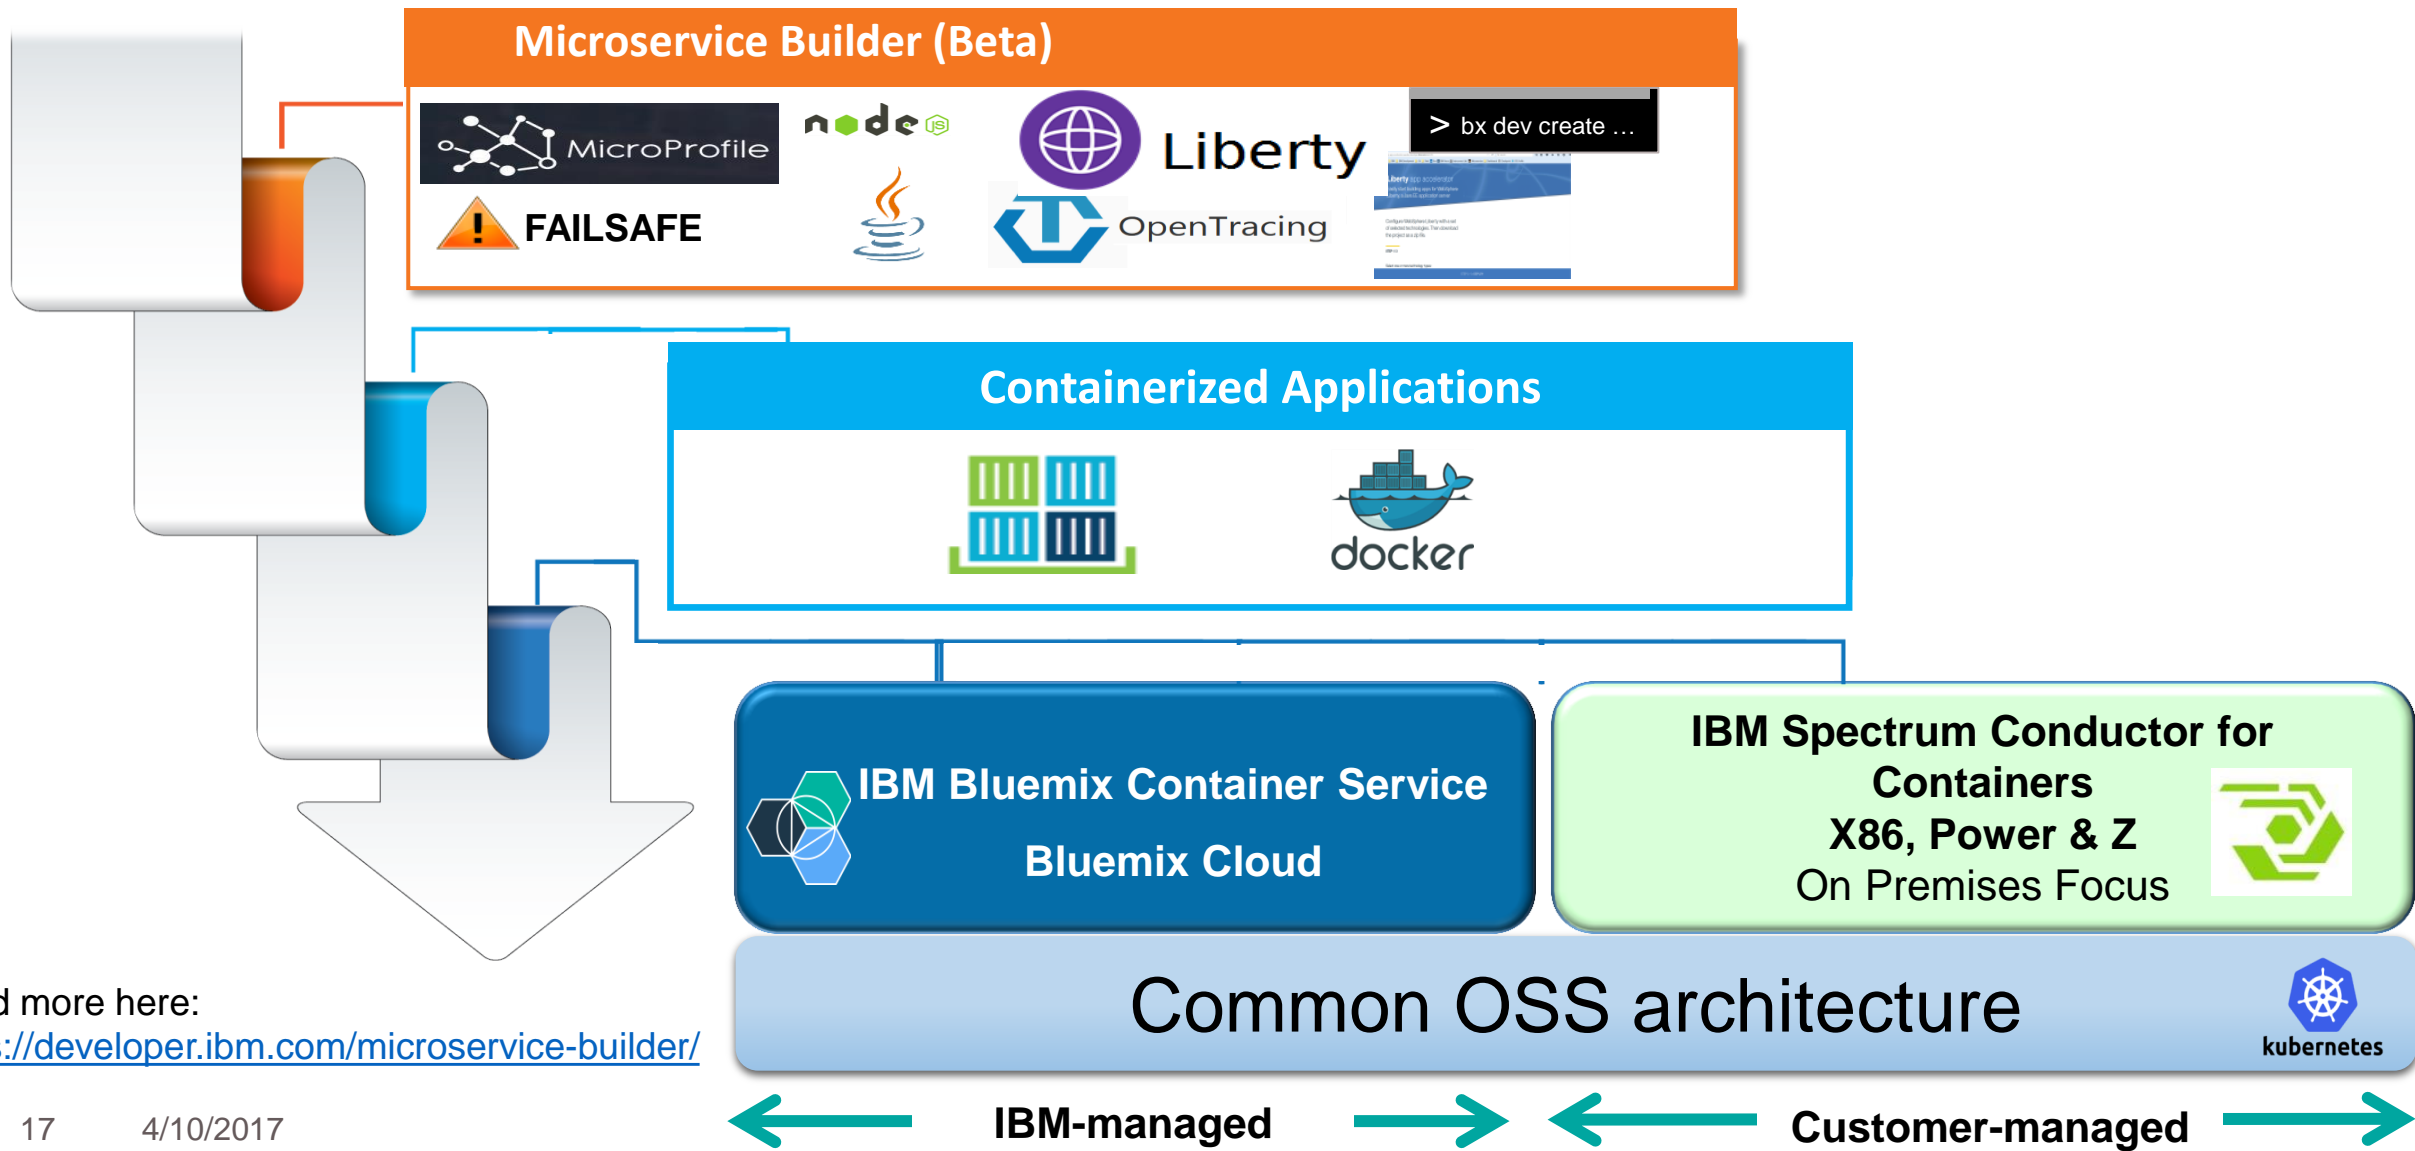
Microservice Builder (Beta)

MicroProfile

node

Liberty

> bx dev create ...

FAILSAFE

OpenTracing

Containerized Applications

docker

IBM Bluemix Container Service

Bluemix Cloud

IBM Spectrum Conductor for Containers
X86, Power & Z
On Premises Focus

Common OSS architecture

kubernetes

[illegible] more here:
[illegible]://developer.ibm.com/microservice-builder/

17 4/10/2017

IBM-managed

Customer-managed